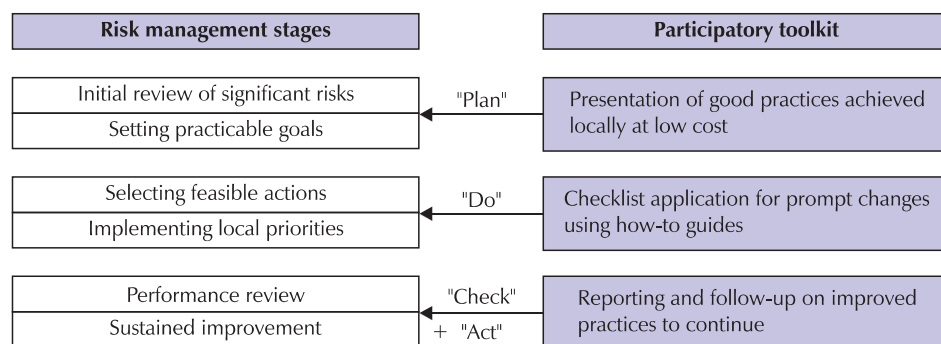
Risk management stages

Participatory toolkit

Initial review of significant risks

Setting practicable goals

"Plan"

Presentation of good practices achieved locally at low cost

Selecting feasible actions

Implementing local priorities

"Do"

Checklist application for prompt changes using how-to guides

Performance review

Sustained improvement

"Check"

+ "Act"

Reporting and follow-up on improved practices to continue